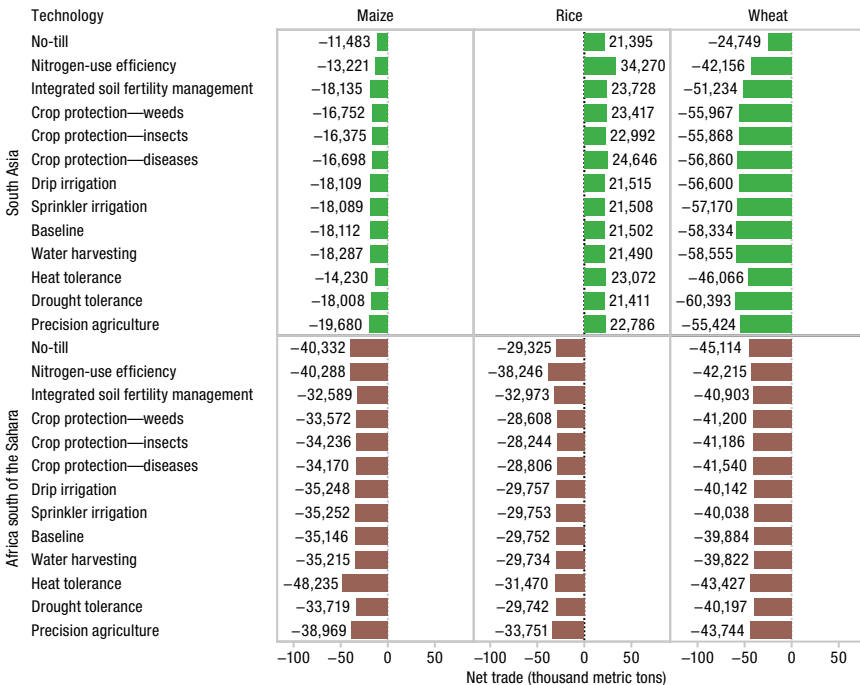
| Technology | Maize | Rice | Wheat |
|---|---|---|---|
| **South Asia** | | | |
| No-till | –11,483 | 21,395 | –24,749 |
| Nitrogen-use efficiency | –13,221 | 34,270 | –42,156 |
| Integrated soil fertility management | –18,135 | 23,728 | –51,234 |
| Crop protection—weeds | –16,752 | 23,417 | –55,967 |
| Crop protection—insects | –16,375 | 22,992 | –55,868 |
| Crop protection—diseases | –16,698 | 24,646 | –56,860 |
| Drip irrigation | –18,109 | 21,515 | –56,600 |
| Sprinkler irrigation | –18,089 | 21,508 | –57,170 |
| Baseline | –18,112 | 21,502 | –58,334 |
| Water harvesting | –18,287 | 21,490 | –58,555 |
| Heat tolerance | –14,230 | 23,072 | –46,066 |
| Drought tolerance | –18,008 | 21,411 | –60,393 |
| Precision agriculture | –19,680 | 22,786 | –55,424 |
| **Africa south of the Sahara** | | | |
| No-till | –40,332 | –29,325 | –45,114 |
| Nitrogen-use efficiency | –40,288 | –38,246 | –42,215 |
| Integrated soil fertility management | –32,589 | –32,973 | –40,903 |
| Crop protection—weeds | –33,572 | –28,608 | –41,200 |
| Crop protection—insects | –34,236 | –28,244 | –41,186 |
| Crop protection—diseases | –34,170 | –28,806 | –41,540 |
| Drip irrigation | –35,248 | –29,757 | –40,142 |
| Sprinkler irrigation | –35,252 | –29,753 | –40,038 |
| Baseline | –35,146 | –29,752 | –39,884 |
| Water harvesting | –35,215 | –29,734 | –39,822 |
| Heat tolerance | –48,235 | –31,470 | –43,427 |
| Drought tolerance | –33,719 | –29,742 | –40,197 |
| Precision agriculture | –38,969 | –33,751 | –43,744 |

–100 –50 0 50 –100 –50 0 50 –100 –50 0 50
Net trade (thousand metric tons)